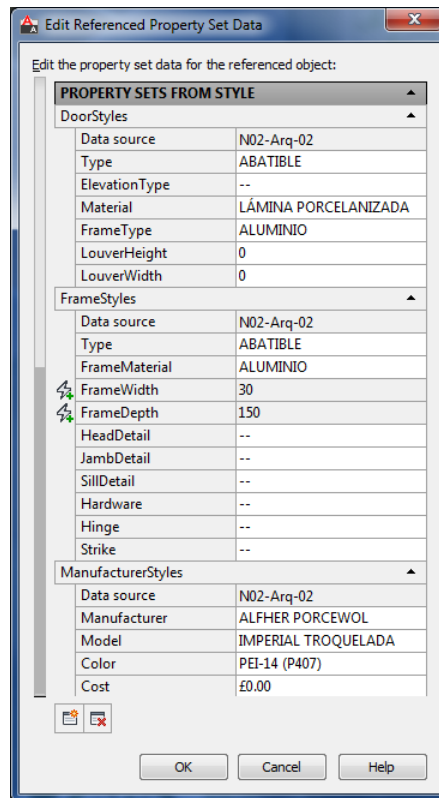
Edit Referenced Property Set Data

Edit the property set data for the referenced object:

PROPERTY SETS FROM STYLE

DoorStyles

| | |
|---|---|
| Data source | N02-Arq-02 |
| Type | ABATIBLE |
| ElevationType | -- |
| Material | LÁMINA PORCELANIZADA |
| FrameType | ALUMINIO |
| LouverHeight | 0 |
| LouverWidth | 0 |

FrameStyles

| | |
|---|---|
| Data source | N02-Arq-02 |
| Type | ABATIBLE |
| FrameMaterial | ALUMINIO |
| FrameWidth | 30 |
| FrameDepth | 150 |
| HeadDetail | -- |
| JambDetail | -- |
| SillDetail | -- |
| Hardware | -- |
| Hinge | -- |
| Strike | -- |

ManufacturerStyles

| | |
|---|---|
| Data source | N02-Arq-02 |
| Manufacturer | ALFHER PORCEWOL |
| Model | IMPERIAL TROQUELADA |
| Color | PEI-14 (P407) |
| Cost | £0.00 |

OK Cancel Help